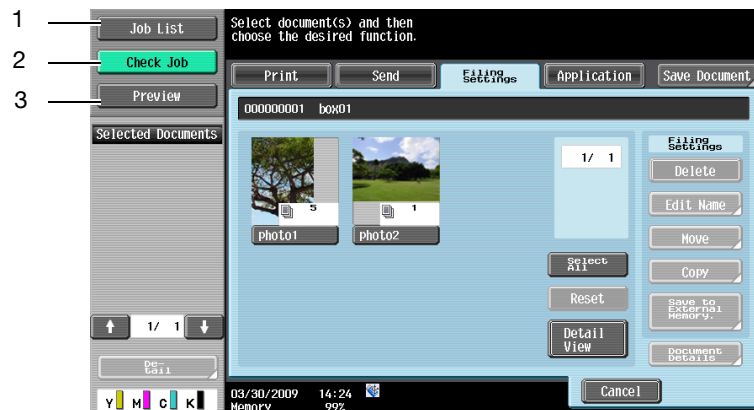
1
2
3

Job List
Check Job
Preview
Selected Documents

Select document(s) and then choose the desired function.

Print
Send
Filing Settings
Application
Save Document

000000001 box01

5
photo1
1
photo2

1/ 1

Select All
Reset
Detail View

Filing Settings
Delete
Edit Name
Move
Copy
Save to External Memory.
Document Details

1/ 1

De-tail

Y M C K

03/30/2009 14:24
Memory 99%

Cancel